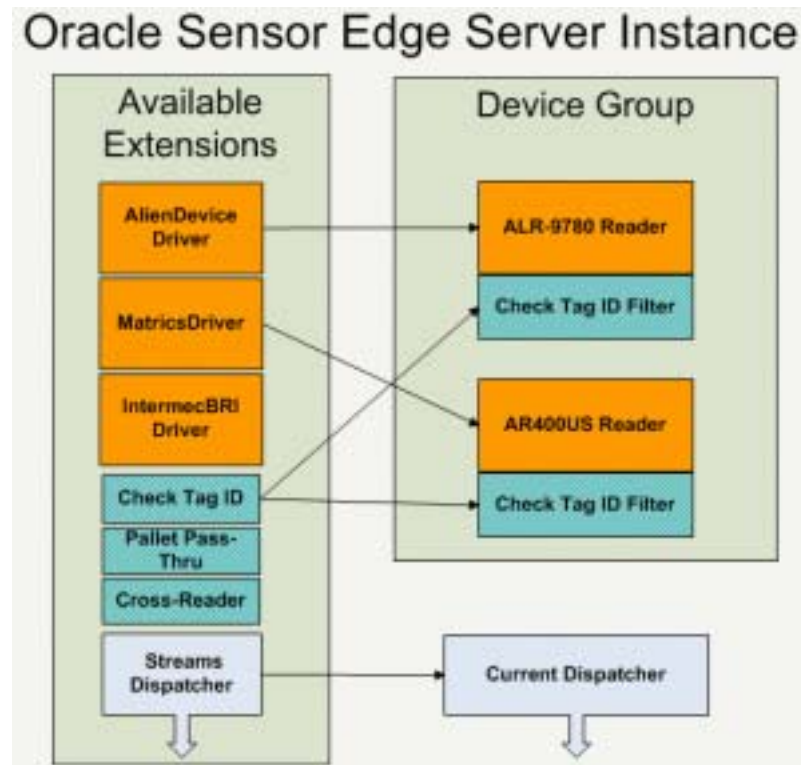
Oracle Sensor Edge Server Instance

Available Extensions

AlienDevice Driver

MatricsDriver

IntermecBRI Driver

Check Tag ID

Pallet Pass-Thru

Cross-Reader

Streams Dispatcher

Device Group

ALR-9780 Reader

Check Tag ID Filter

AR400US Reader

Check Tag ID Filter

Current Dispatcher